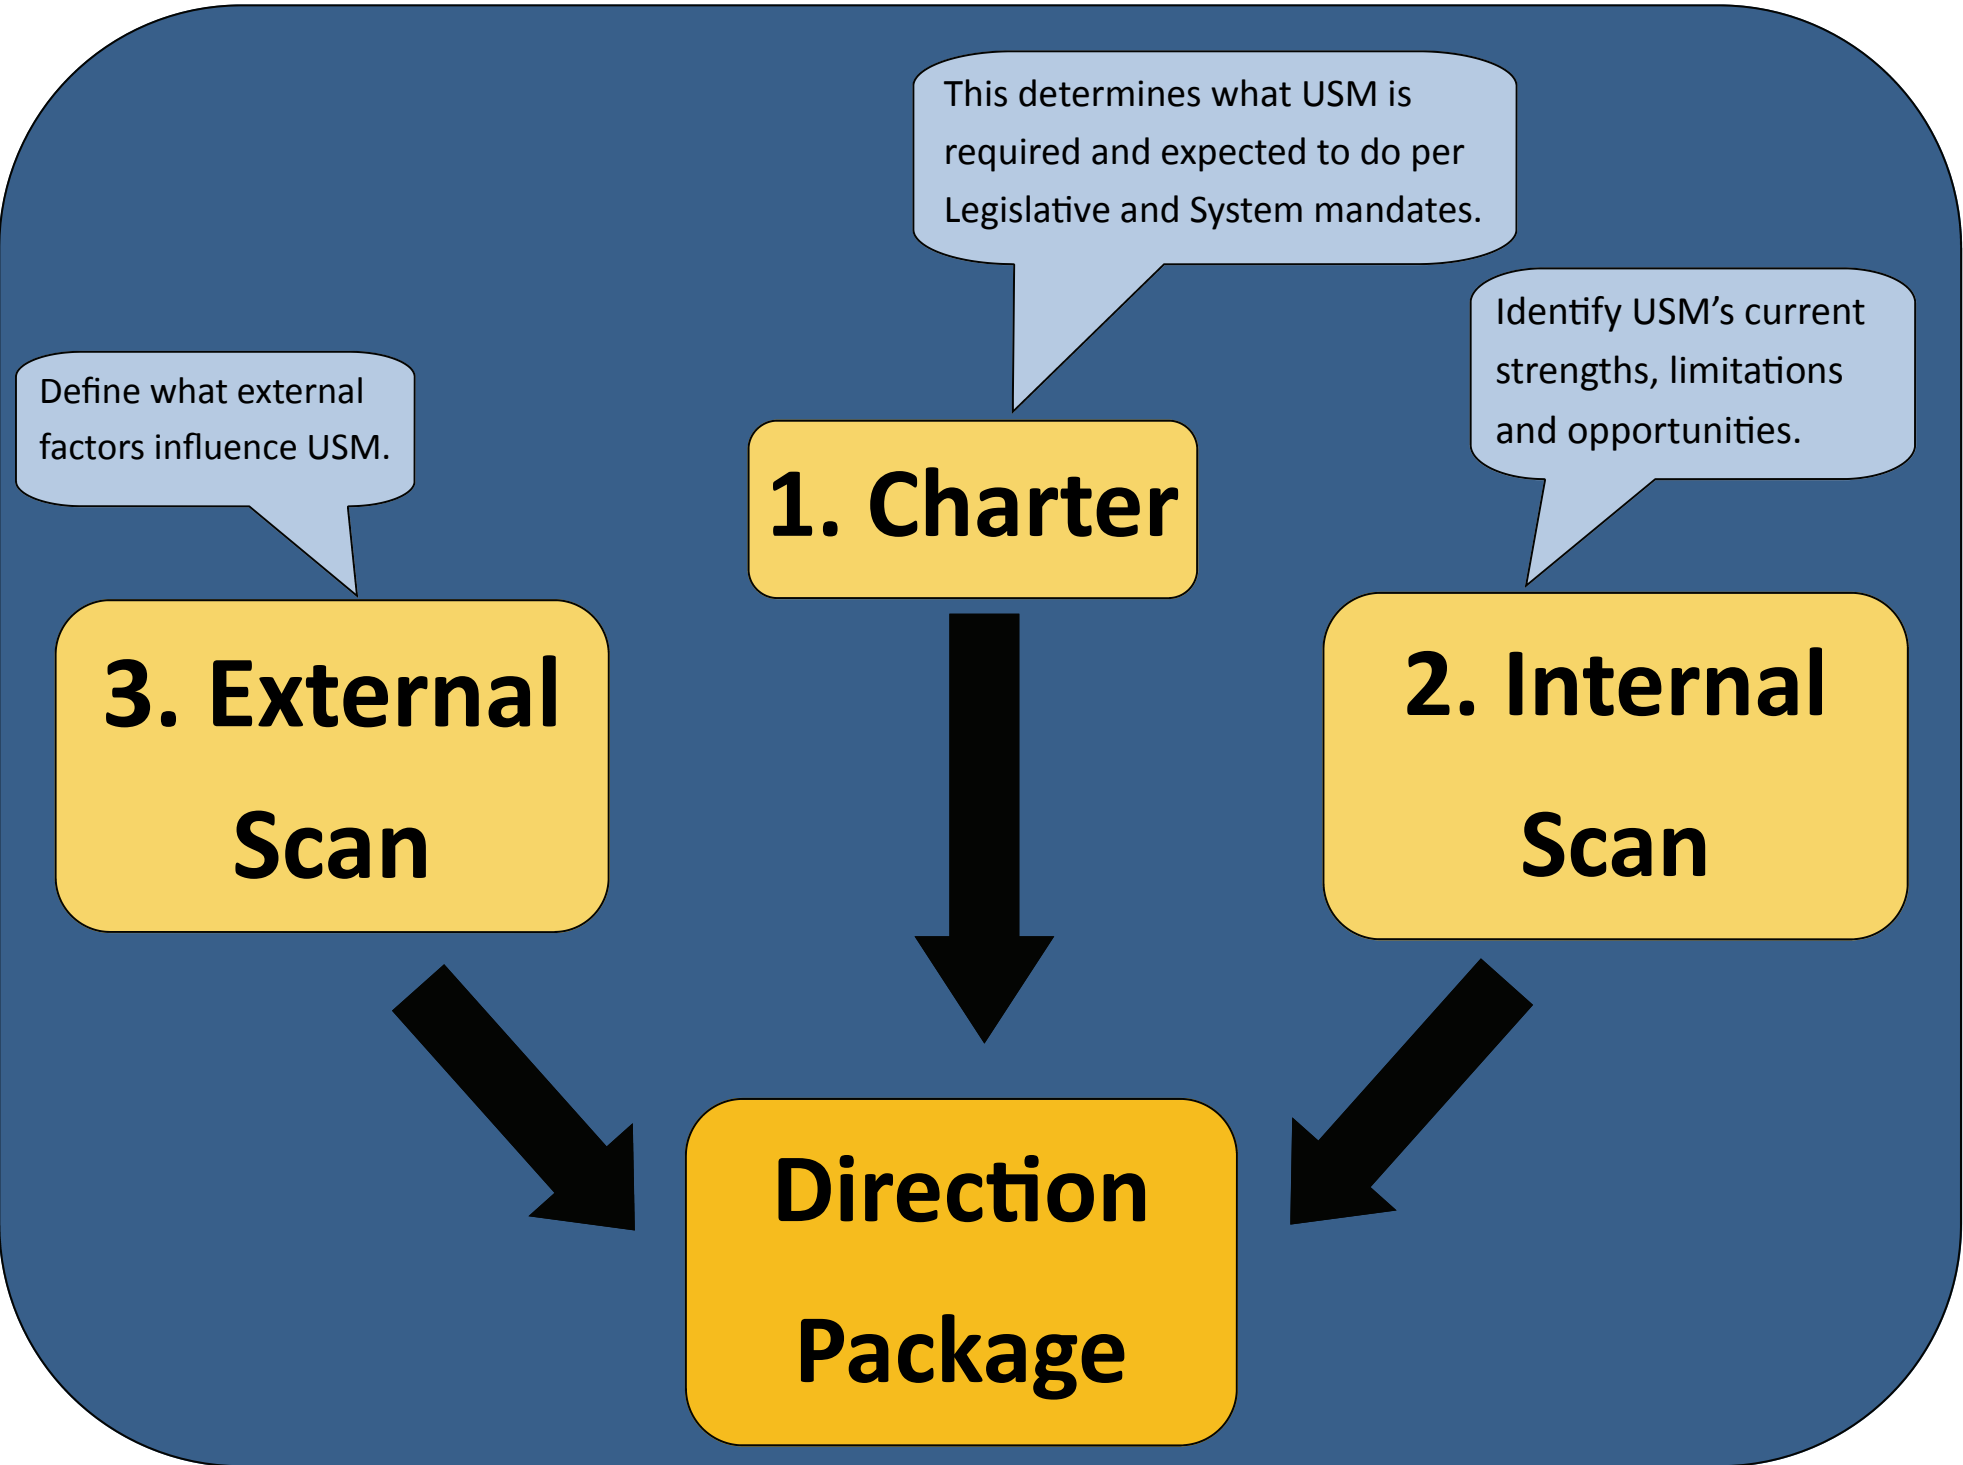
This determines what USM is required and expected to do per Legislative and System mandates.

Identify USM's current strengths, limitations and opportunities.

Define what external factors influence USM.

1. Charter

3. External Scan

2. Internal Scan

Direction Package